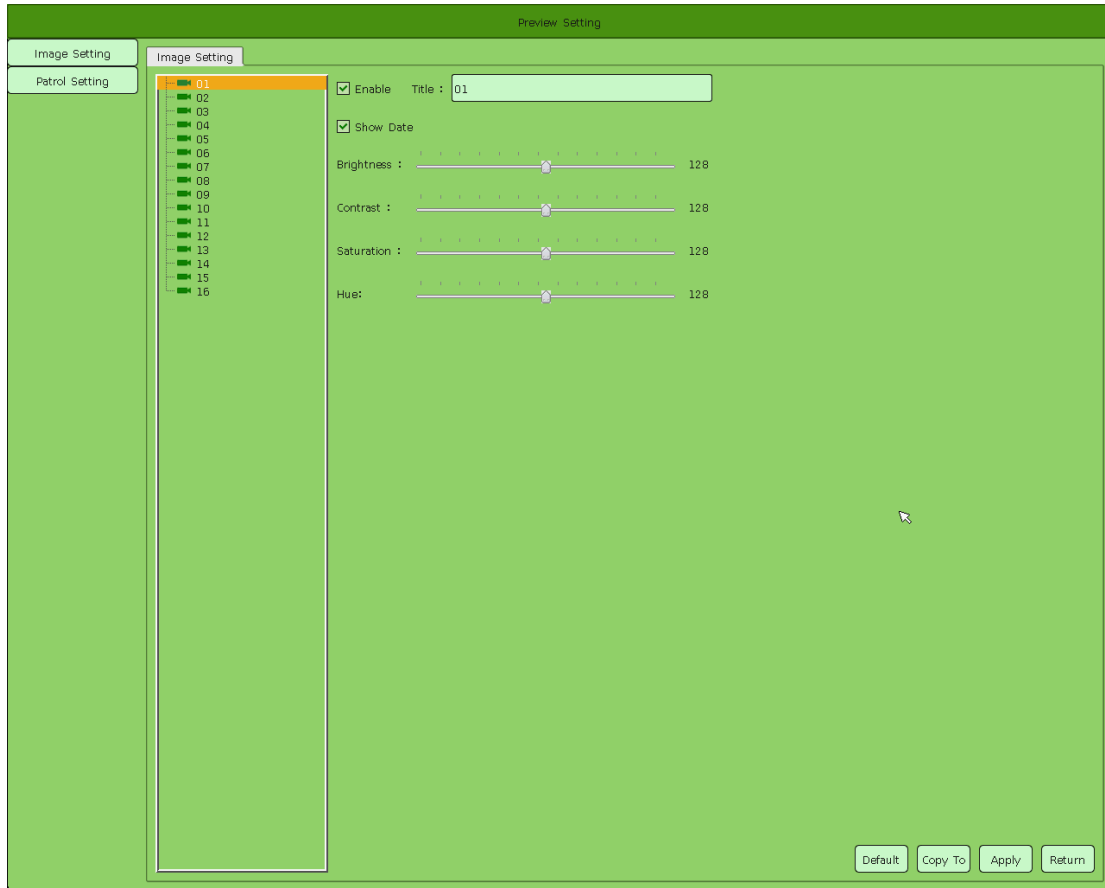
Preview Setting

Image Setting
Patrol Setting

Image Setting

01
02
03
04
05
06
07
08
09
10
11
12
13
14
15
16

Enable Title : 01

Show Date

Brightness : 128

Contrast : 128

Saturation : 128

Hue: 128

Default Copy To Apply Return